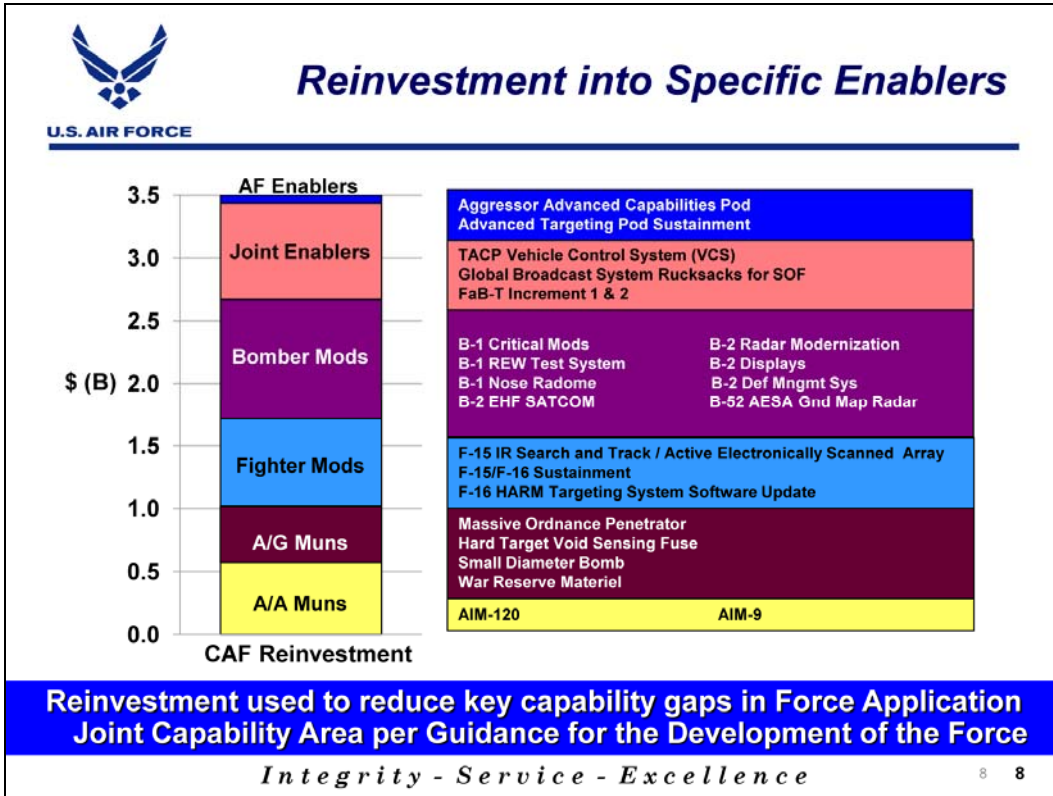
U.S. AIR FORCE

Reinvestment into Specific Enablers

3.5
3.0
2.5
\$ (B) 2.0
1.5
1.0
0.5
0.0

AF Enablers
Joint Enablers
Bomber Mods
Fighter Mods
A/G Muns
A/A Muns
CAF Reinvestment

Aggressor Advanced Capabilities Pod
Advanced Targeting Pod Sustainment

TACP Vehicle Control System (VCS)
Global Broadcast System Rucksacks for SOF
FaB-T Increment 1 & 2

B-1 Critical Mods
B-1 REW Test System
B-1 Nose Radome
B-2 EHF SATCOM
B-2 Radar Modernization
B-2 Displays
B-2 Def Mngmt Sys
B-52 AESA Gnd Map Radar

F-15 IR Search and Track / Active Electronically Scanned Array
F-15/F-16 Sustainment
F-16 HARM Targeting System Software Update

Massive Ordnance Penetrator
Hard Target Void Sensing Fuse
Small Diameter Bomb
War Reserve Materiel

AIM-120
AIM-9

Reinvestment used to reduce key capability gaps in Force Application Joint Capability Area per Guidance for the Development of the Force

Integrity - Service - Excellence

8 8